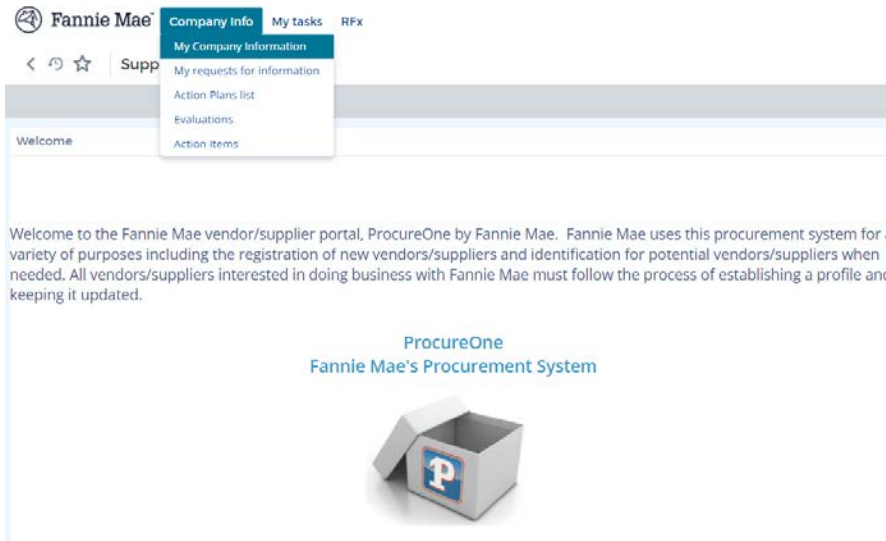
Fannie Mae

Company Info My tasks RFx

My Company Information

My requests for information

Action Plans list

Evaluations

Action Items

Supp

Welcome

Welcome to the Fannie Mae vendor/supplier portal, ProcureOne by Fannie Mae. Fannie Mae uses this procurement system for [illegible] variety of purposes including the registration of new vendors/suppliers and identification for potential vendors/suppliers when needed. All vendors/suppliers interested in doing business with Fannie Mae must follow the process of establishing a profile and keeping it updated.

ProcureOne
Fannie Mae's Procurement System

P